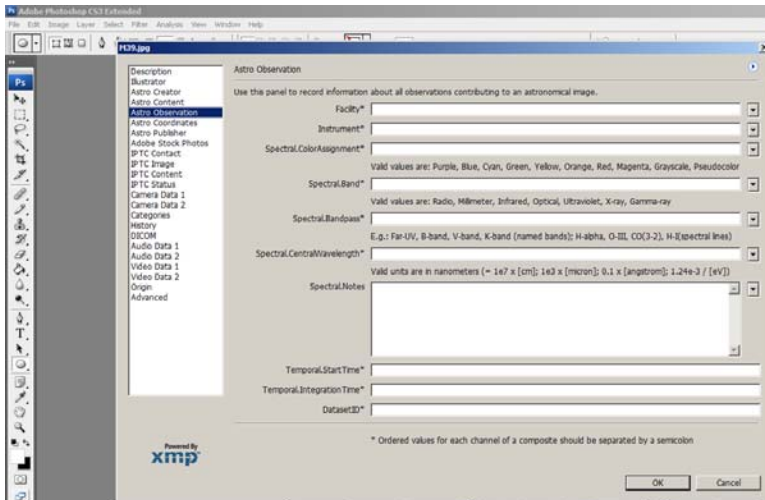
Adobe Photoshop CS3 Extended
File Edit Image Layer Select Filter Analysis View Window Help

Ps

PI39.jpg

Description
Illustrator
Astro Creator
Astro Content
Astro Observation
Astro Coordinates
Astro Publisher
Adobe Stock Photos
IPTC Contact
IPTC Image
IPTC Content
IPTC Status
Camera Data 1
Camera Data 2
Categories
History
DICOM
Audio Data 1
Audio Data 2
Video Data 1
Video Data 2
Origin
Advanced

Astro Observation

Use this panel to record information about all observations contributing to an astronomical image.

Facility*

Instrument*

Spectral.ColorAssignment*

Valid values are: Purple, Blue, Cyan, Green, Yellow, Orange, Red, Magenta, Grayscale, Pseudocolor

Spectral.Band*

Valid values are: Radio, Millimeter, Infrared, Optical, Ultraviolet, X-ray, Gamma-ray

Spectral.Bandpass*

E.g.: Far-UV, B-band, V-band, K-band (named bands); H-alpha, O-III, CO(3-2), H-I(spectral lines)

Spectral.CentralWavelength*

Valid units are in nanometers (= 1e7 x [cm]; 1e3 x [micron]; 0.1 x [angstrom]; 1.24e-3 / [eV])

Spectral.Notes

Temporal.StartTime*

Temporal.IntegrationTime*

DatasetID*

* Ordered values for each channel of a composite should be separated by a semicolon

Powered By
xmp

OK
Cancel